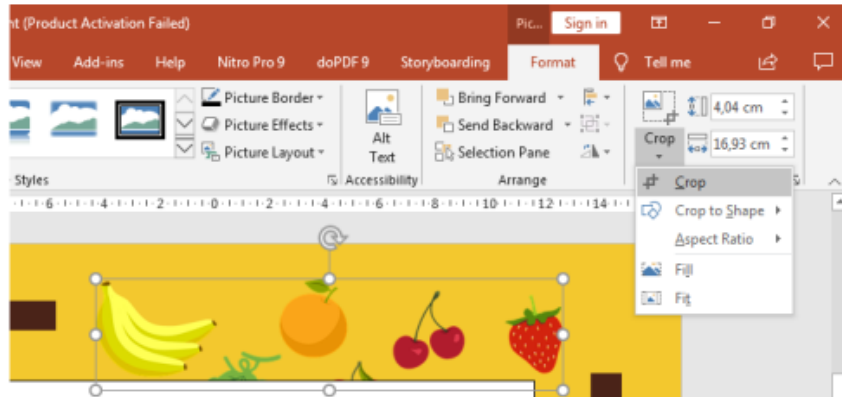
nt (Product Activation Failed)

Pic... Sign in

View Add-ins Help Nitro Pro 9 doPDF 9 Storyboarding Format Tell me

Picture Border
Picture Effects
Picture Layout

Styles

Alt Text

Accessibility

Bring Forward
Send Backward
Selection Pane

Arrange

Crop

4,04 cm
16,93 cm

Crop
Crop to Shape
Aspect Ratio
Fill
Fit

·6·1·4·1·2·1·0·1·2·1·4·1·6·1·8·1·10·1·12·1·14·